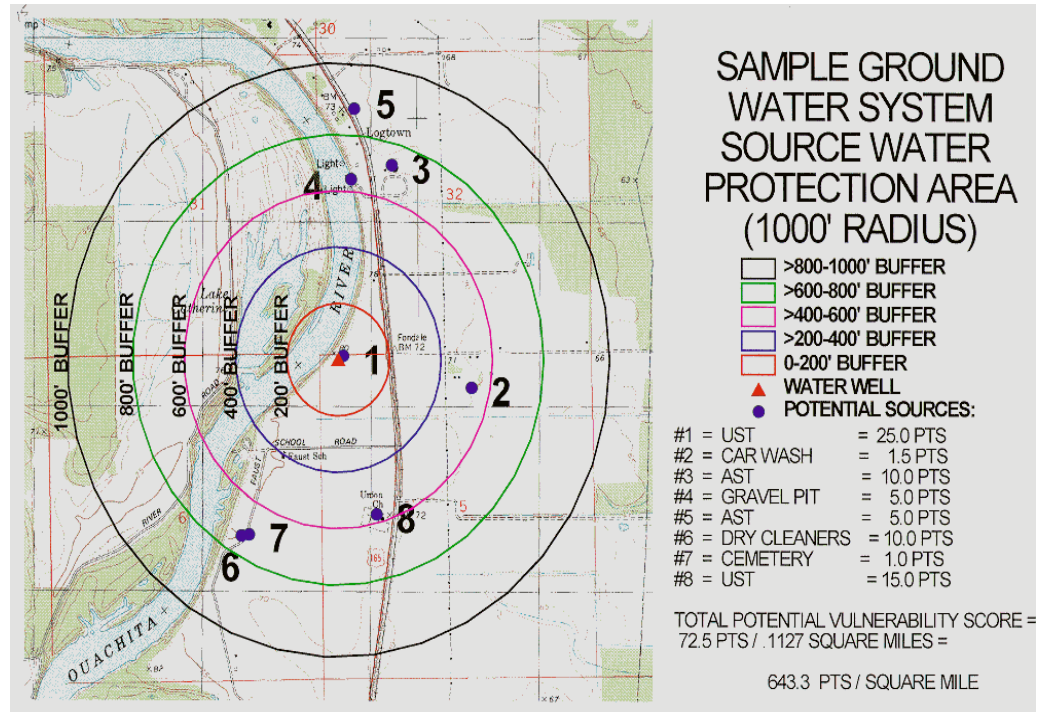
SAMPLE GROUND WATER SYSTEM SOURCE WATER PROTECTION AREA (1000' RADIUS)

>800-1000' BUFFER
>600-800' BUFFER
>400-600' BUFFER
>200-400' BUFFER
0-200' BUFFER
WATER WELL
POTENTIAL SOURCES:

#1 = UST = 25.0 PTS
#2 = CAR WASH = 1.5 PTS
#3 = AST = 10.0 PTS
#4 = GRAVEL PIT = 5.0 PTS
#5 = AST = 5.0 PTS
#6 = DRY CLEANERS = 10.0 PTS
#7 = CEMETERY = 1.0 PTS
#8 = UST = 15.0 PTS

TOTAL POTENTIAL VULNERABILITY SCORE = 72.5 PTS / .1127 SQUARE MILES =

643.3 PTS / SQUARE MILE

1000' BUFFER
800' BUFFER
600' BUFFER
400' BUFFER
200' BUFFER

1 2 3 4 5 6 7 8

30
32
31
5
Logtown
Light
Light
RIVER
Lake
Fondale
BM 72
SCHOOL ROAD
ROAD
Faust Sch
FAUST
RIVER
Union
165
OUACHITA